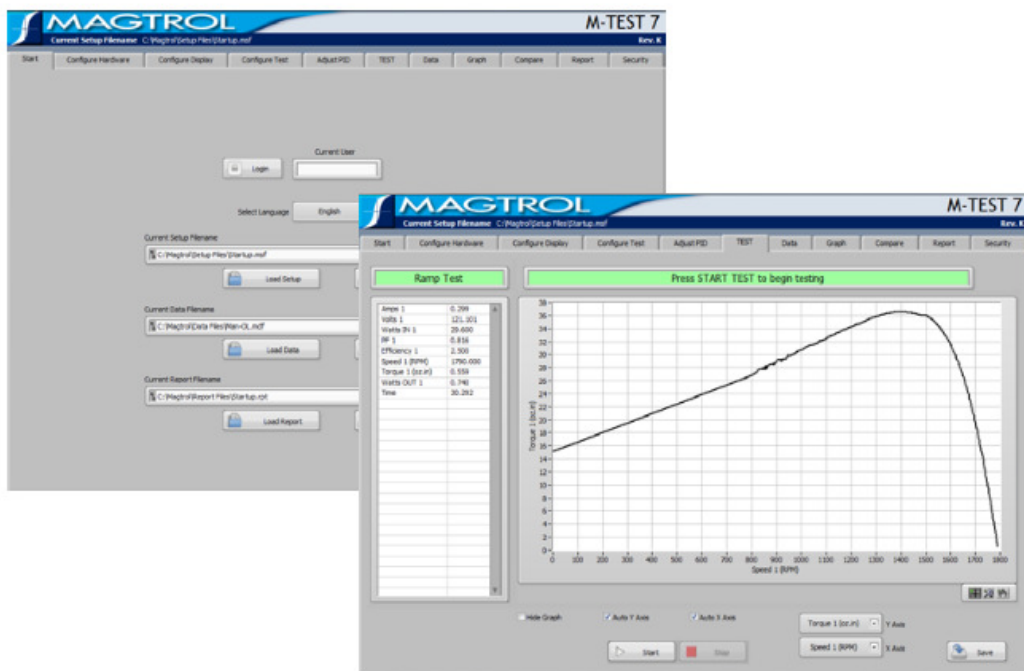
MAGTROL

M-TEST 7

Current Setup Filename C:\Magtrol\Setup Files\Startup.msf

Rev. K

Start | Configure Hardware | Configure Display | Configure Test | Adjust PID | TEST | Data | Graph | Compare | Report | Security

Current User

Login

Select Language English

Current Setup Filename

C:\Magtrol\Setup Files\Startup.msf

Load Setup

Current Data Filename

C:\Magtrol\Data Files\Nan-OL.mdf

Load Data

Current Report Filename

C:\Magtrol\Report Files\Startup.rpt

Load Report

MAGTROL

M-TEST 7

Current Setup Filename C:\Magtrol\Setup Files\Startup.msf

Rev. K

Start | Configure Hardware | Configure Display | Configure Test | Adjust PID | TEST | Data | Graph | Compare | Report | Security

Ramp Test

Press START TEST to begin testing

| | |
|---|---|
| Amps 1 | 0.299 |
| Volts 1 | 121.101 |
| Watts IN 1 | 28.600 |
| PF 1 | 0.816 |
| Efficiency 1 | 2.500 |
| Speed 1 (RPM) | 1790.000 |
| Torque 1 (oz.in) | 0.559 |
| Watts OUT 1 | 0.740 |
| Time | 30.292 |

38 36 34 32 30 28 26 24 22 20 18 16 14 12 10 8 6 4 2 0

Torque 1 (oz.in)

0 100 200 300 400 500 600 700 800 900 1000 1100 1200 1300 1400 1500 1600 1700 1800

Speed 1 (RPM)

Hide Graph

Auto Y Axis

Auto X Axis

Torque 1 (oz.in) Y Axis

Speed 1 (RPM) X Axis

Start

Stop

Save